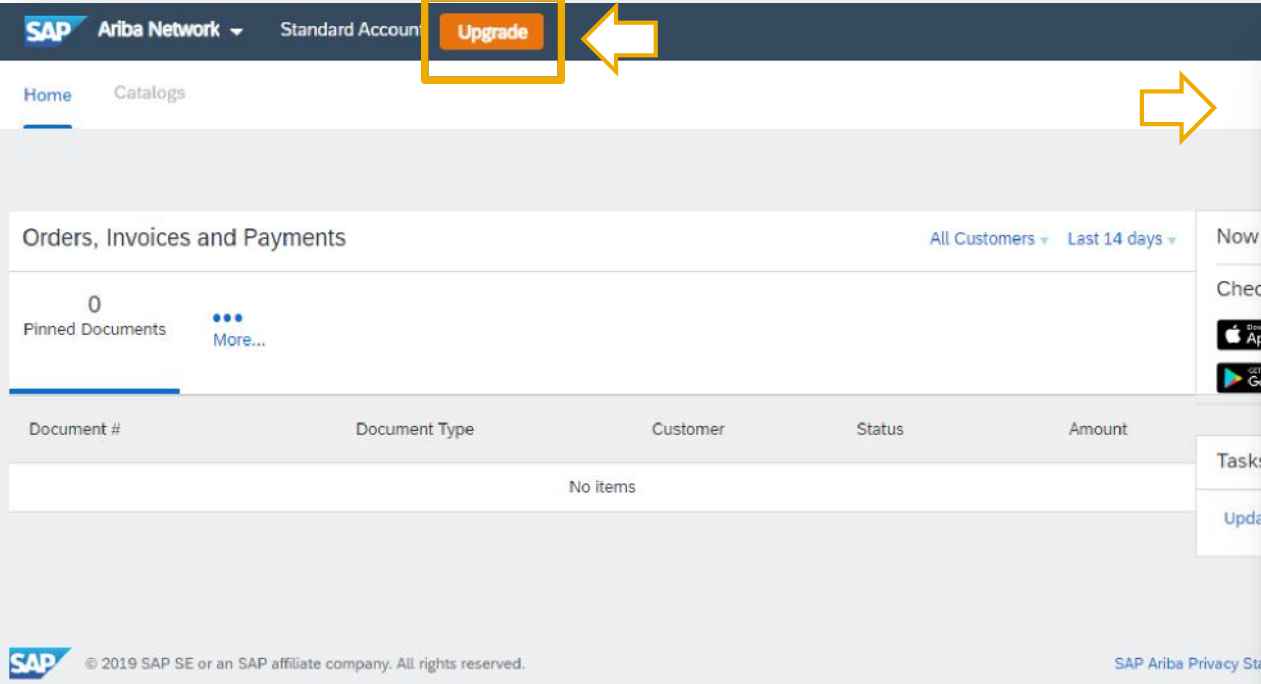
SAP Ariba Network Standard Account Upgrade

Home Catalogs

Orders, Invoices and Payments

All Customers Last 14 days

0
Pinned Documents

More...

| Document # | Document Type | Customer | Status | Amount |
|---|---|---|---|---|
| No items | | | | |

Now

Chec

Tasks

Upda

SAP © 2019 SAP SE or an SAP affiliate company. All rights reserved.

SAP Ariba Privacy Sta